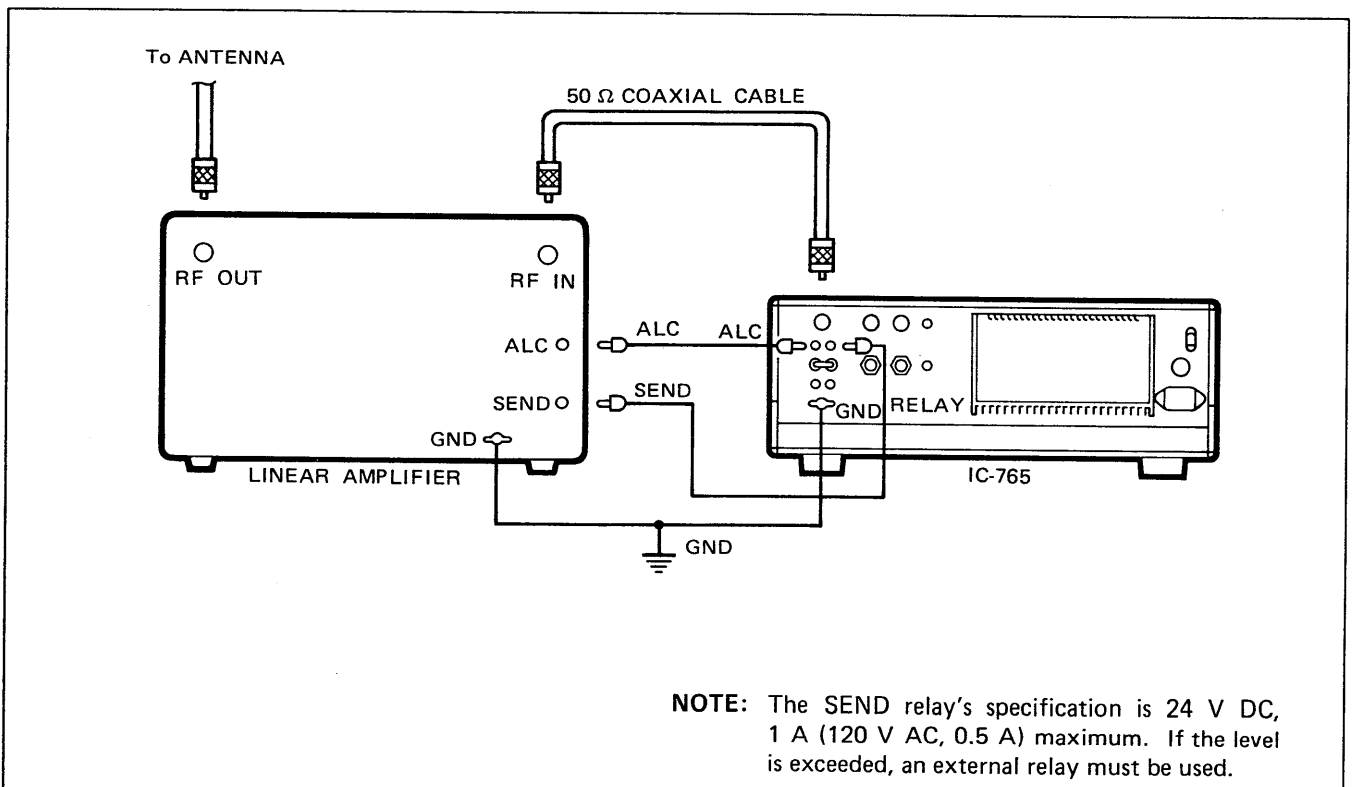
To ANTENNA

50 Ω COAXIAL CABLE

RF OUT

RF IN

ALC

ALC

ALC

SEND

SEND

GND

GND

RELAY

LINEAR AMPLIFIER

IC-765

GND

NOTE: The SEND relay's specification is 24 V DC, 1 A (120 V AC, 0.5 A) maximum. If the level is exceeded, an external relay must be used.